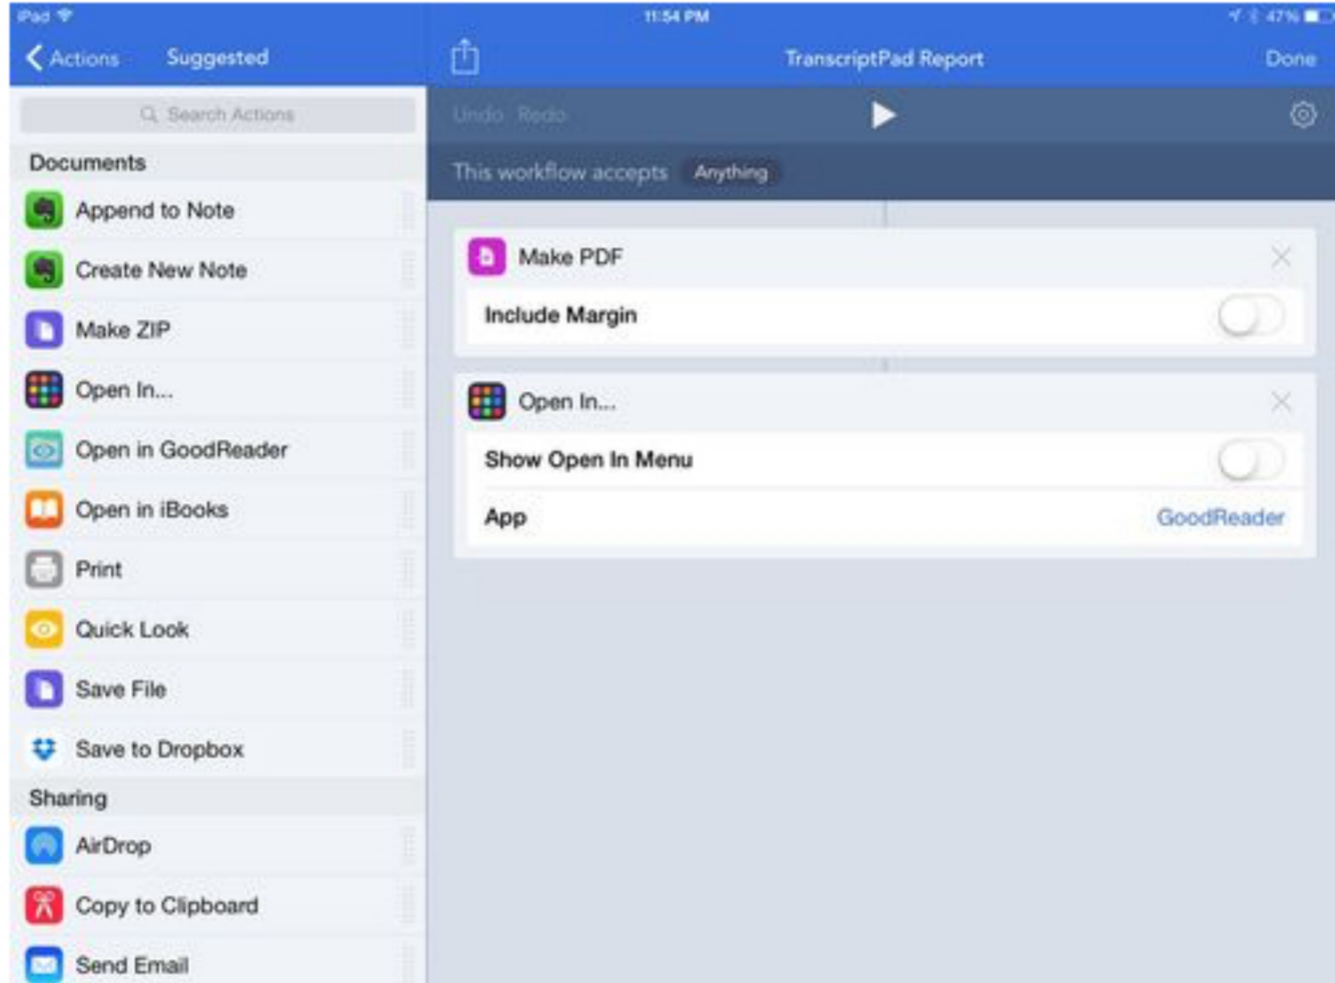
iPad
11:54 PM
47%

Actions Suggested

Search Actions

Documents
Append to Note
Create New Note
Make ZIP
Open In...
Open in GoodReader
Open in iBooks
Print
Quick Look
Save File
Save to Dropbox

Sharing
AirDrop
Copy to Clipboard
Send Email

TranscriptPad Report
Done

Undo Redo

This workflow accepts Anything

Make PDF
Include Margin

Open In...
Show Open In Menu
App GoodReader